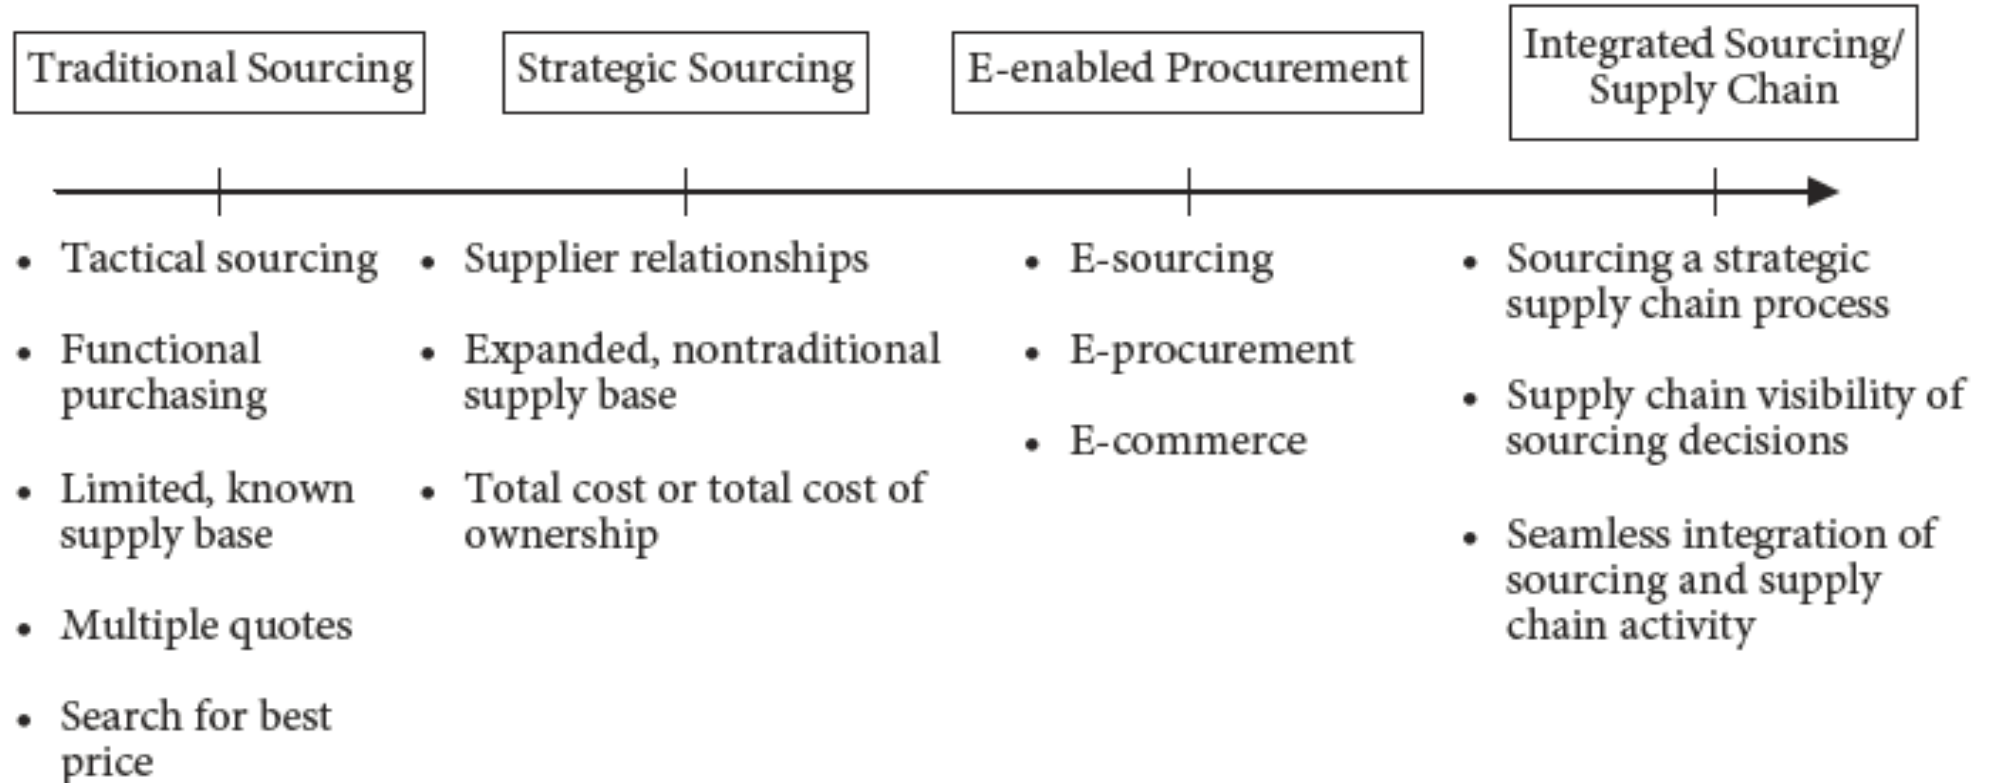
Traditional Sourcing

Strategic Sourcing

E-enabled Procurement

Integrated Sourcing/ Supply Chain

• Tactical sourcing
• Functional purchasing
• Limited, known supply base
• Multiple quotes
• Search for best price

• Supplier relationships
• Expanded, nontraditional supply base
• Total cost or total cost of ownership

• E-sourcing
• E-procurement
• E-commerce

• Sourcing a strategic supply chain process
• Supply chain visibility of sourcing decisions
• Seamless integration of sourcing and supply chain activity